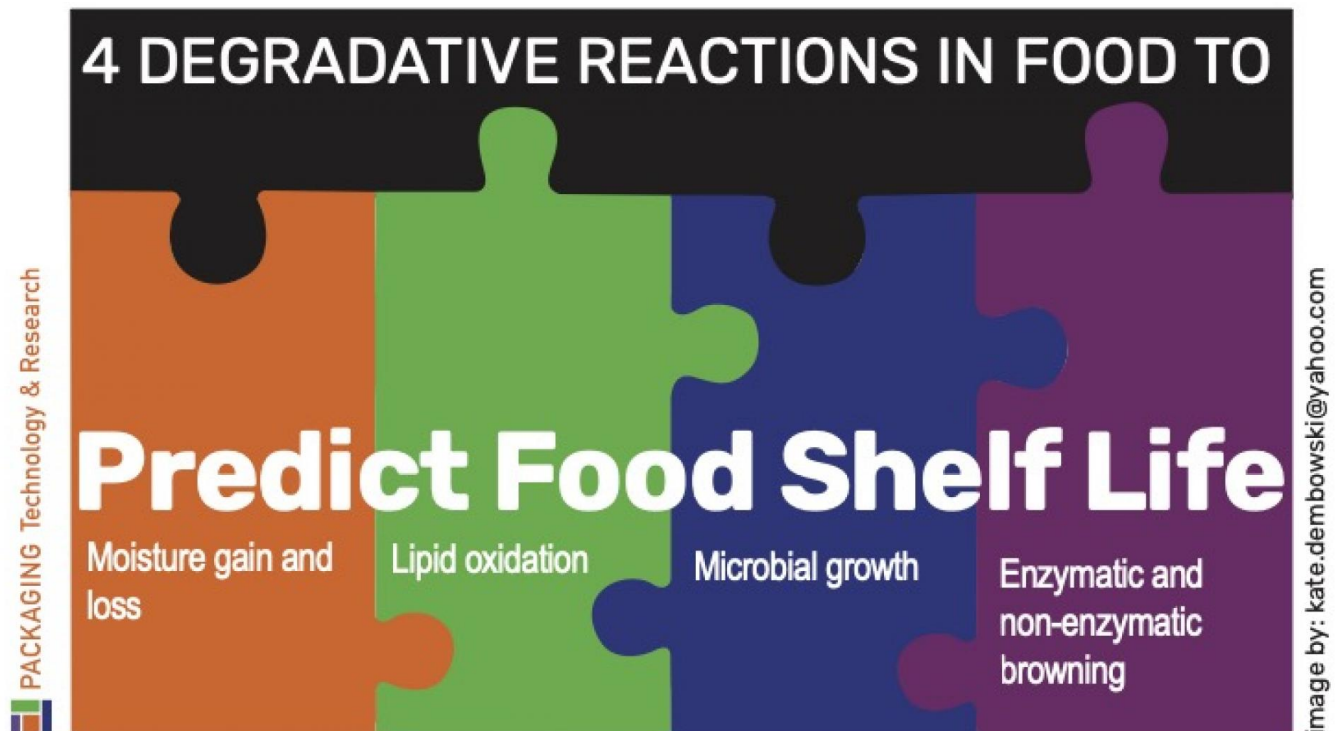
4 DEGRADATIVE REACTIONS IN FOOD TO

Predict Food Shelf Life

Moisture gain and loss

Lipid oxidation

Microbial growth

Enzymatic and non-enzymatic browning

PACKAGING Technology & Research

image by: kate.dembowski@yahoo.com